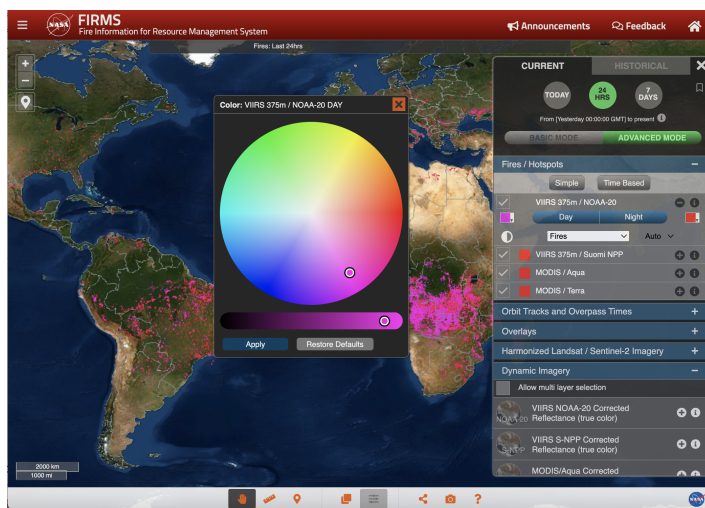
NASA FIRMS
Fire Information for Resource Management System

Announcements
Feedback

Fires: Last 24hrs

Color: VIIRS 375m / NOAA-20 DAY

Apply
Restore Defaults

CURRENT
HISTORICAL

TODAY
24 HRS
7 DAYS

From [Yesterday 00:00:00 GMT] to present

BASIC MODE
ADVANCED MODE

Fires / Hotspots

Simple
Time Based

VIIRS 375m / NOAA-20
Day
Night
Fires
Auto

VIIRS 375m / Suomi NPP
MODIS / Aqua
MODIS / Terra

Orbit Tracks and Overpass Times
Overlays
Harmonized Landsat / Sentinel-2 Imagery
Dynamic Imagery

Allow multi layer selection

NOAA-20
VIIRS NOAA-20 Corrected Reflectance (true color)

S-NPP
VIIRS S-NPP Corrected Reflectance (true color)

MODIS/Aqua Corrected

2000 km
1000 mi

NASA